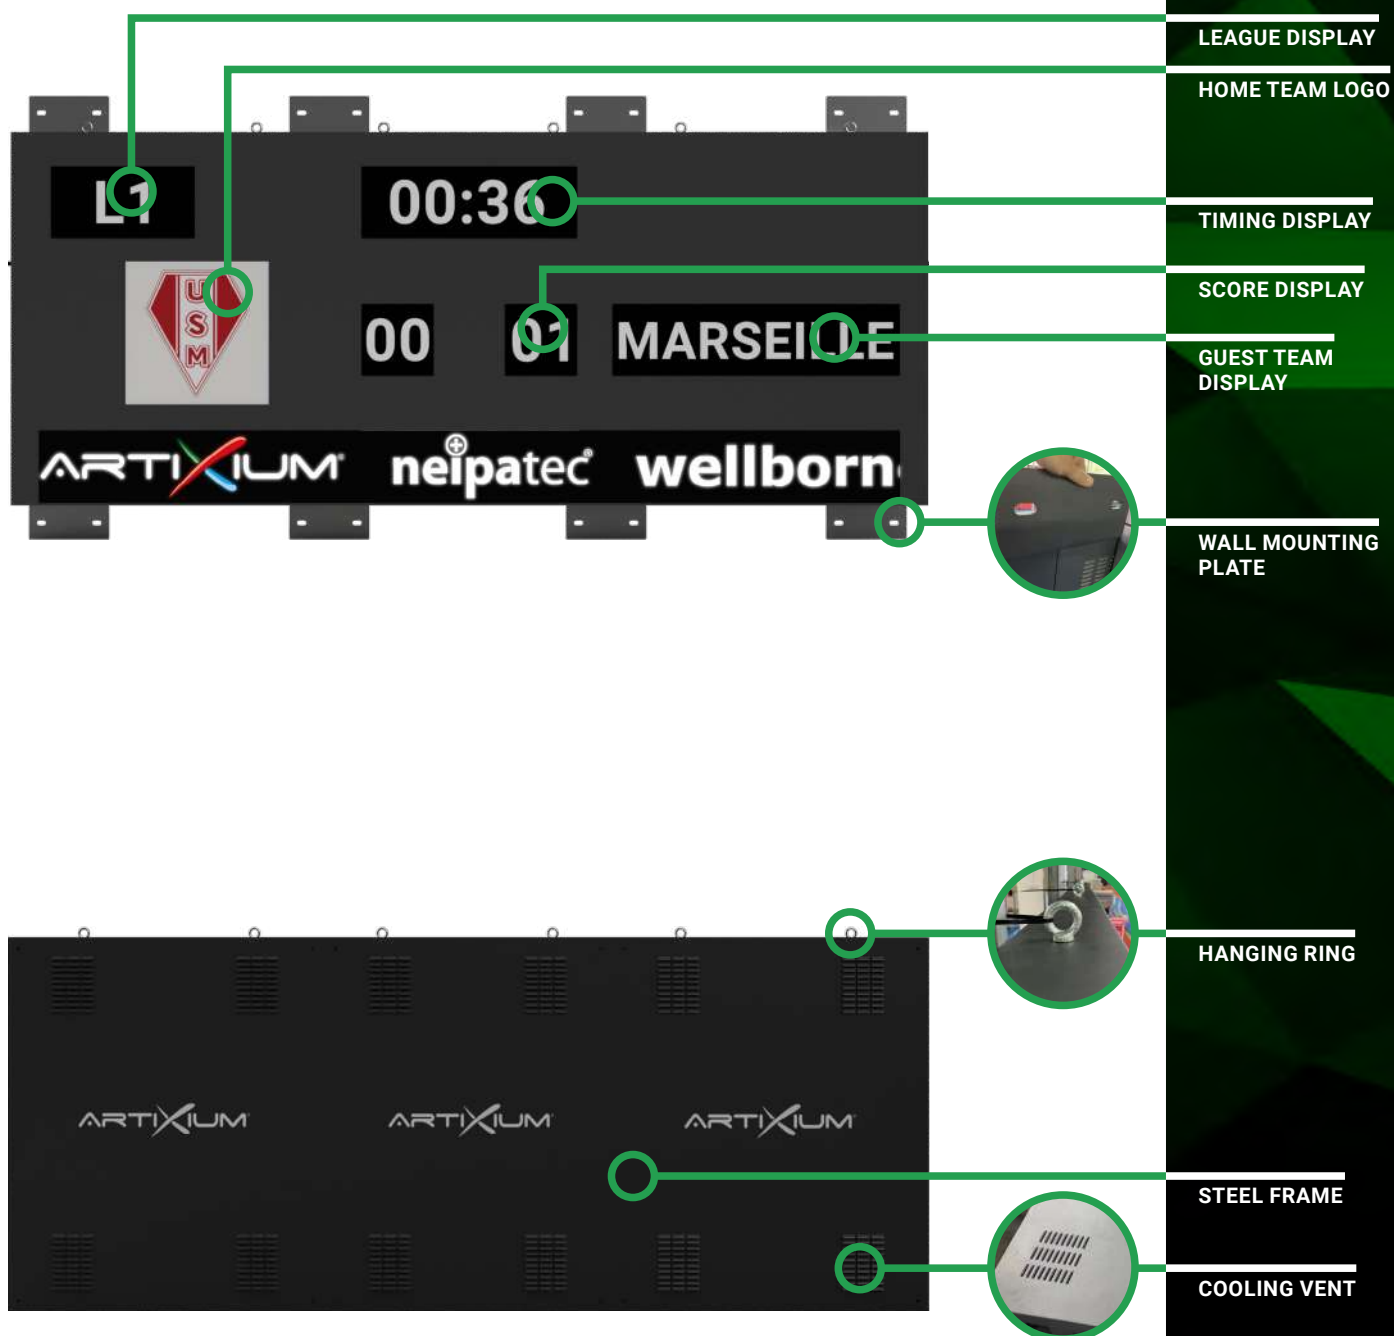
L1

00:36

USM

00

01

MARSEILLE

ARTIXIUM

neipatec

wellborn

LEAGUE DISPLAY

HOME TEAM LOGO

TIMING DISPLAY

SCORE DISPLAY

GUEST TEAM DISPLAY

WALL MOUNTING PLATE

HANGING RING

ARTIXIUM

ARTIXIUM

ARTIXIUM

STEEL FRAME

COOLING VENT